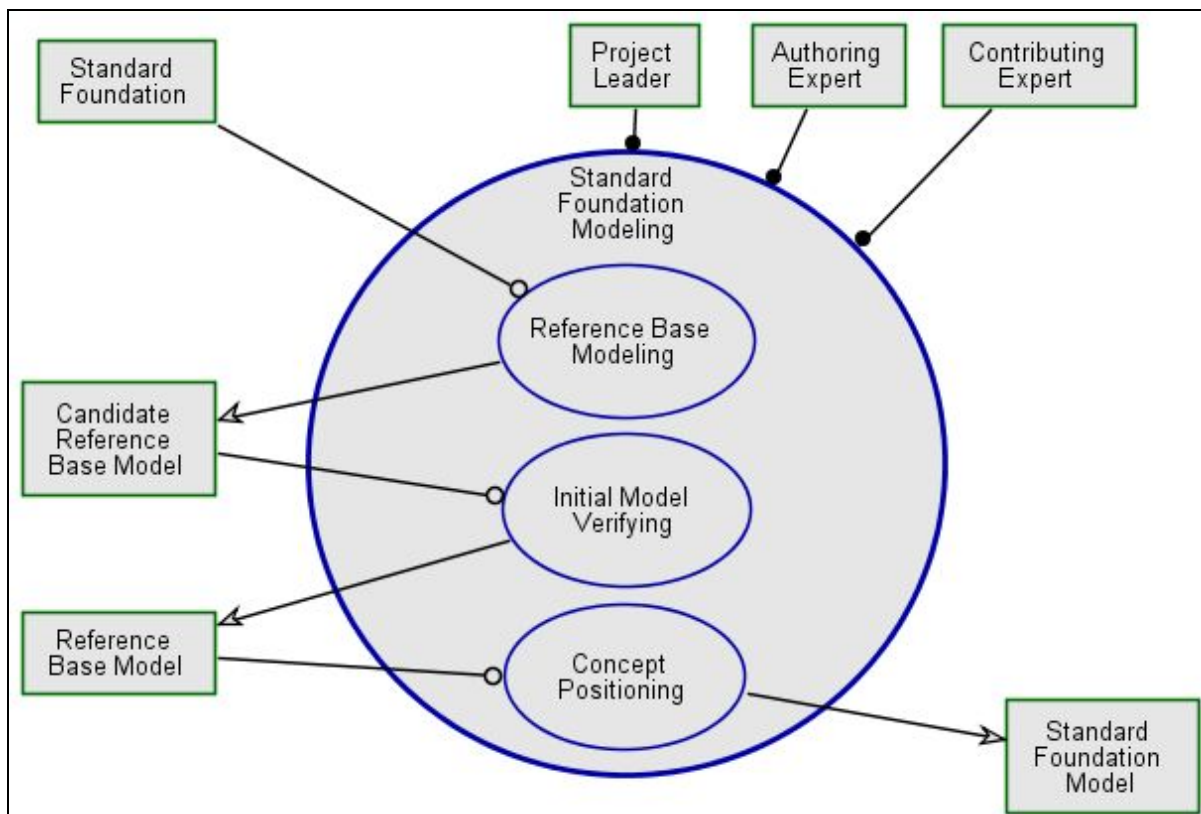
Standard Foundation

Project Leader

Authoring Expert

Contributing Expert

Standard Foundation Modeling

Reference Base Modeling

Candidate Reference Base Model

Initial Model Verifying

Reference Base Model

Concept Positioning

Standard Foundation Model